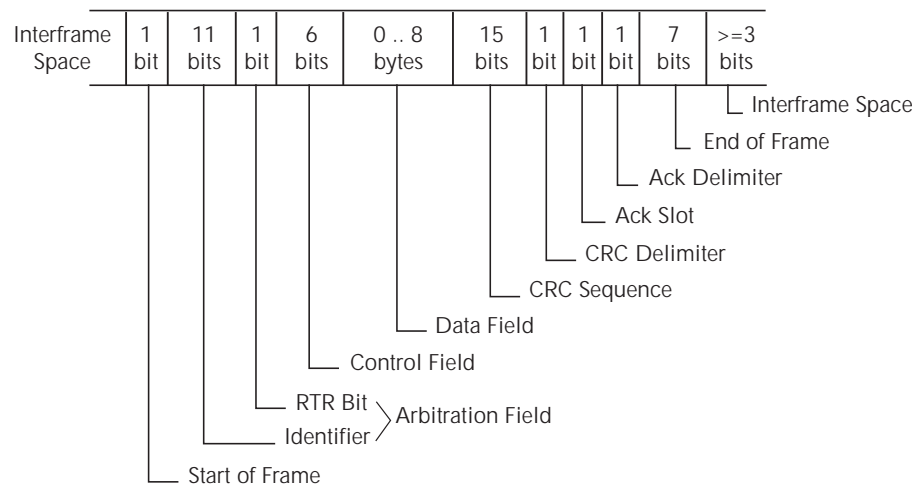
| Interframe Space | 1 bit | 11 bits | 1 bit | 6 bits | 0 .. 8 bytes | 15 bits | 1 bit | 1 bit | 1 bit | 7 bits | >=3 bits |
|---|---|---|---|---|---|---|---|---|---|---|---|

Interframe Space
End of Frame
Ack Delimiter
Ack Slot
CRC Delimiter
CRC Sequence
Data Field
Control Field
RTR Bit
Identifier
Arbitration Field
Start of Frame